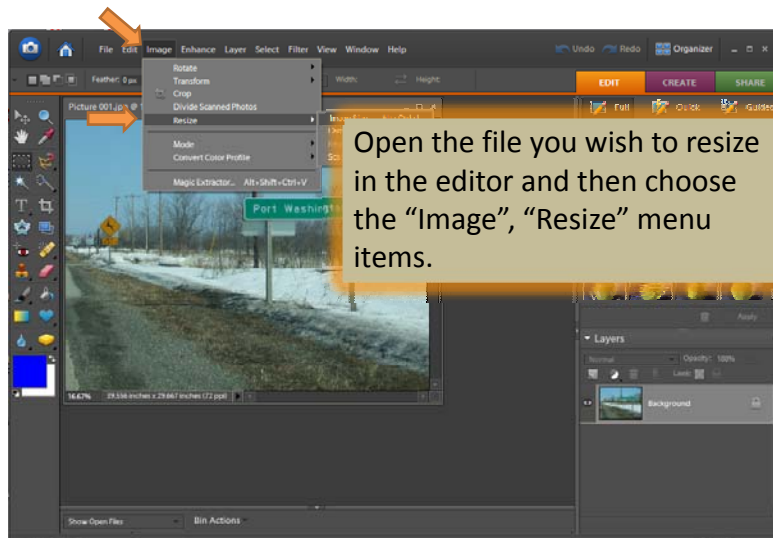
File Edit Image Enhance Layer Select Filter View Window Help

Undo Redo Organizer

Feather: 0 px

Width: Height:

EDIT CREATE SHARE

Picture 001.jpg @ 1

Rotate
Transform
Crop
Divide Scanned Photos
Resize
Mode
Convert Color Profile
Magic Extractor... Alt+Shift+Ctrl+V

Full Quick Guided

Open the file you wish to resize in the editor and then choose the “Image”, “Resize” menu items.

Port Washington

16.67% 39.556 inches x 29.667 inches (72 ppi)

Apply

Layers

Normal Opacity: 100%

Lock:

Background

Show Open Files Bin Actions